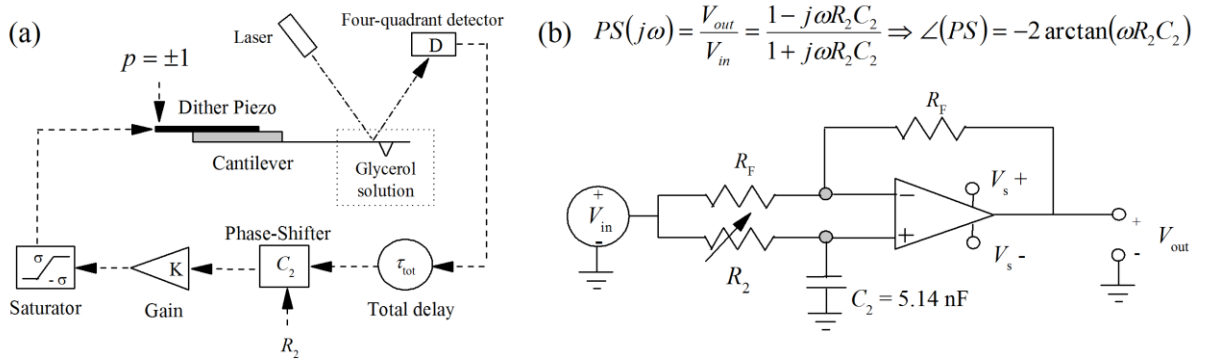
(a)

Laser

Four-quadrant detector

D

$p = \pm 1$

Dither Piezo

Cantilever

Glycerol solution

$\sigma$

$-\sigma$

Saturator

K

Gain

Phase-Shifter

$C_2$

$R_2$

$\tau_{tot}$

Total delay

(b) $PS(j\omega) = \frac{V_{out}}{V_{in}} = \frac{1 - j\omega R_2 C_2}{1 + j\omega R_2 C_2} \Rightarrow \angle(PS) = -2\arctan(\omega R_2 C_2)$

$R_F$

$R_F$

+

$V_{in}$

-

$R_2$

$C_2 = 5.14$ nF

−

+

$V_s$ +

$V_s$ -

+

-

$V_{out}$